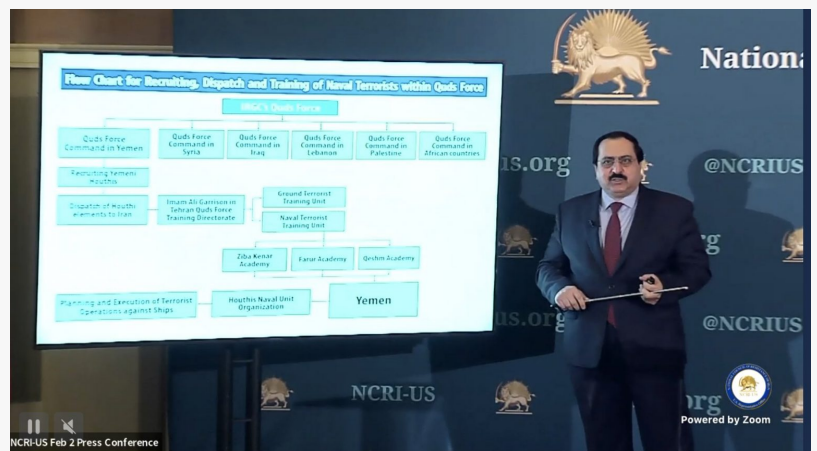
Flow Chart for Recruiting, Dispatch and Training of Naval Terrorists within Quds Force

IRGC's Quds Force

Quds Force Command in Yemen

Quds Force Command in Syria

Quds Force Command in Iraq

Quds Force Command in Lebanon

Quds Force Command in Palestine

Quds Force Command in African countries

Recruiting Yemeni Houthis

Dispatch of Houthi elements to Iran

Imam Ali Garrison in Tehran Quds Force Training Directorate

Ground Terrorist Training Unit

Naval Terrorist Training Unit

Ziba Kenar Academy

Farur Academy

Qeshm Academy

Planning and Execution of Terrorist Operations against Ships

Houthis Naval Unit Organization

Yemen

Nationa

us.org

@NCRIUS

org

us.org

@NCRIUS

NCRI-US

org

Powered by Zoom

NCRI-US Feb 2 Press Conference